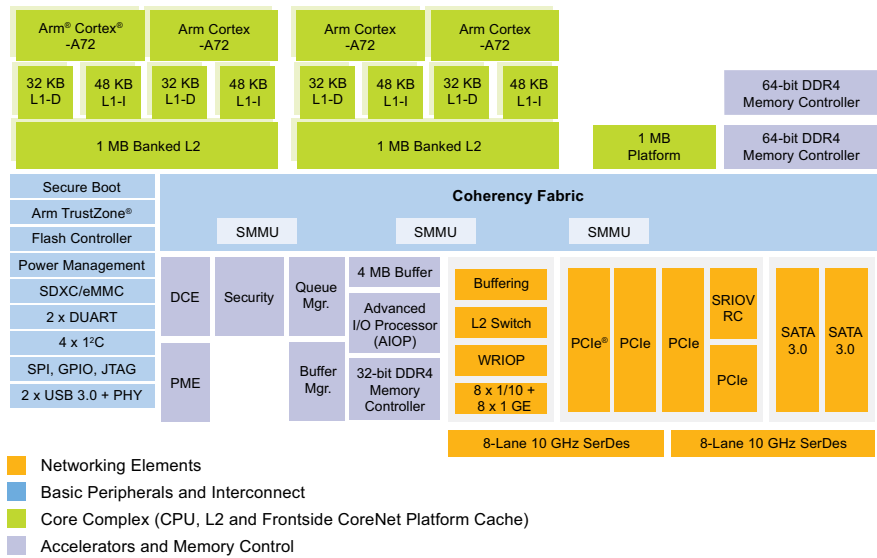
Arm® Cortex® -A72

Arm Cortex -A72

Arm Cortex -A72

Arm Cortex -A72

32 KB L1-D

48 KB L1-I

32 KB L1-D

48 KB L1-I

32 KB L1-D

48 KB L1-I

32 KB L1-D

48 KB L1-I

1 MB Banked L2

1 MB Banked L2

1 MB Platform

64-bit DDR4 Memory Controller

64-bit DDR4 Memory Controller

Secure Boot

Arm TrustZone®

Flash Controller

Power Management

SDXC/eMMC

2 x DUART

4 x I$^2$C

SPI, GPIO, JTAG

2 x USB 3.0 + PHY

Coherency Fabric

SMMU

SMMU

SMMU

DCE

Security

Queue Mgr.

4 MB Buffer

Advanced I/O Processor (AIOP)

Buffer Mgr.

32-bit DDR4 Memory Controller

PME

Buffering

L2 Switch

WRIOP

8 x 1/10 + 8 x 1 GE

PCIe®

PCIe

PCIe

SRIOV RC

PCIe

SATA 3.0

SATA 3.0

8-Lane 10 GHz SerDes

8-Lane 10 GHz SerDes

Networking Elements

Basic Peripherals and Interconnect

Core Complex (CPU, L2 and Frontside CoreNet Platform Cache)

Accelerators and Memory Control